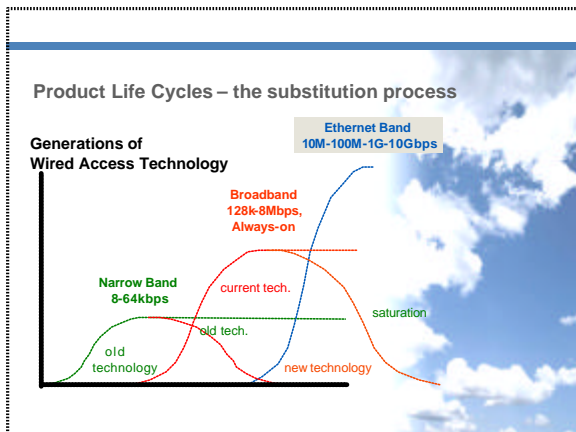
Product Life Cycles – the substitution process

Generations of
Wired Access Technology

Ethernet Band
10M-100M-1G-10Gbps

Broadband
128k-8Mbps,
Always-on

Narrow Band
8-64kbps

current tech.

saturation

old tech.

old
technology

new technology